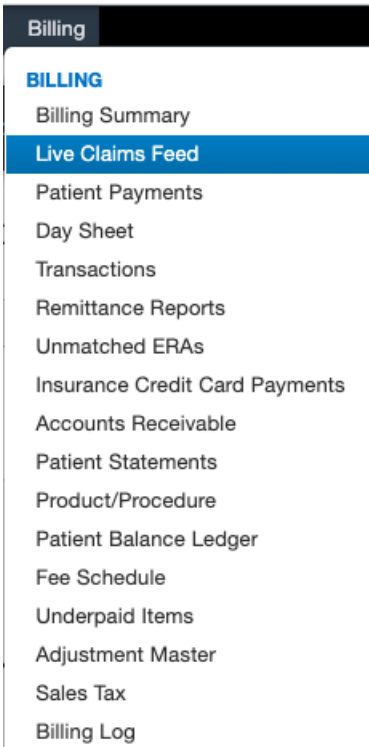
Billing

BILLING
Billing Summary
Live Claims Feed
Patient Payments
Day Sheet
Transactions
Remittance Reports
Unmatched ERAs
Insurance Credit Card Payments
Accounts Receivable
Patient Statements
Product/Procedure
Patient Balance Ledger
Fee Schedule
Underpaid Items
Adjustment Master
Sales Tax
Billing Log